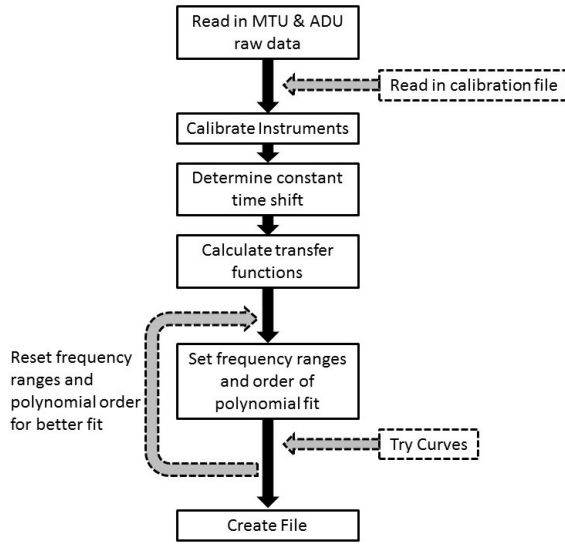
Read in MTU & ADU raw data

Read in calibration file

Calibrate Instruments

Determine constant time shift

Calculate transfer functions

Reset frequency ranges and polynomial order for better fit

Set frequency ranges and order of polynomial fit

Try Curves

Create File